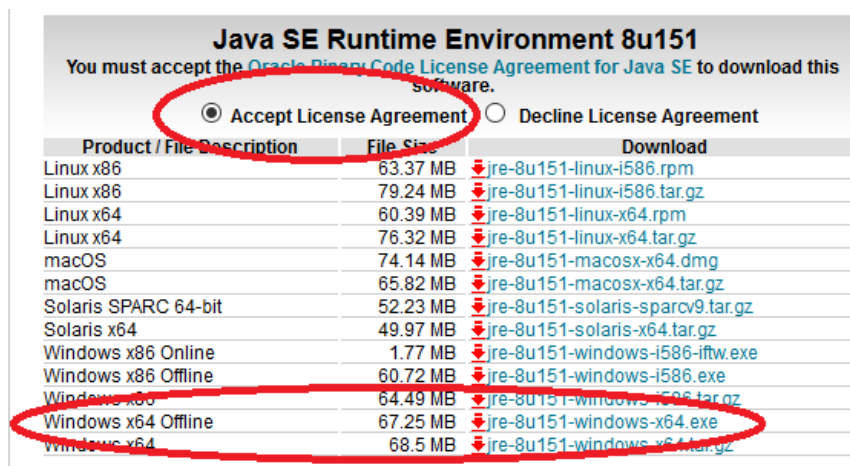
Java SE Runtime Environment 8u151

You must accept the Oracle Binary Code License Agreement for Java SE to download this software.

Accept License Agreement   Decline License Agreement

| Product / File Description | File Size | Download |
|---|---|---|
| Linux x86 | 63.37 MB | jre-8u151-linux-i586.rpm |
| Linux x86 | 79.24 MB | jre-8u151-linux-i586.tar.gz |
| Linux x64 | 60.39 MB | jre-8u151-linux-x64.rpm |
| Linux x64 | 76.32 MB | jre-8u151-linux-x64.tar.gz |
| macOS | 74.14 MB | jre-8u151-macosx-x64.dmg |
| macOS | 65.82 MB | jre-8u151-macosx-x64.tar.gz |
| Solaris SPARC 64-bit | 52.23 MB | jre-8u151-solaris-sparcv9.tar.gz |
| Solaris x64 | 49.97 MB | jre-8u151-solaris-x64.tar.gz |
| Windows x86 Online | 1.77 MB | jre-8u151-windows-i586-iftw.exe |
| Windows x86 Offline | 60.72 MB | jre-8u151-windows-i586.exe |
| Windows x86 | 64.49 MB | jre-8u151-windows-i586.tar.gz |
| Windows x64 Offline | 67.25 MB | jre-8u151-windows-x64.exe |
| Windows x64 | 68.5 MB | jre-8u151-windows-x64.tar.gz |